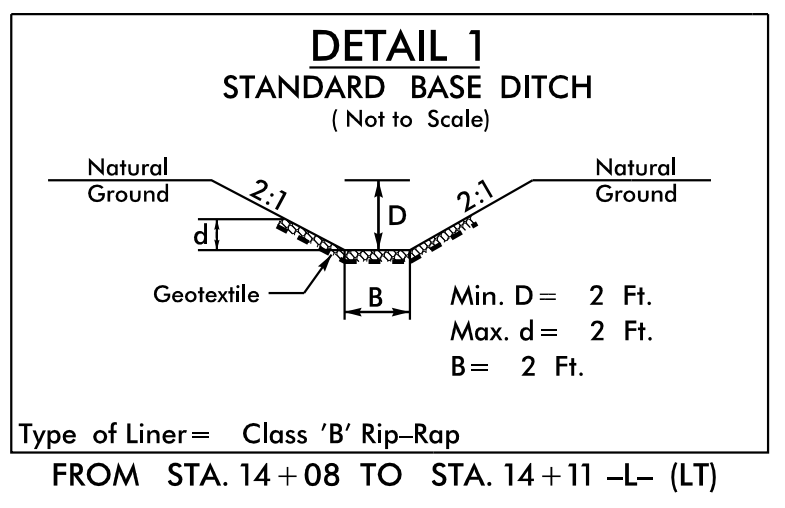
DETAIL 1
STANDARD BASE DITCH
( Not to Scale)

Natural Ground

Natural Ground

2:1

2:1

D

d

Geotextile

B

Min. D = 2 Ft.
Max. d = 2 Ft.
B = 2 Ft.

Type of Liner = Class 'B' Rip–Rap

FROM STA. 14 + 08 TO STA. 14 + 11 –L– (LT)